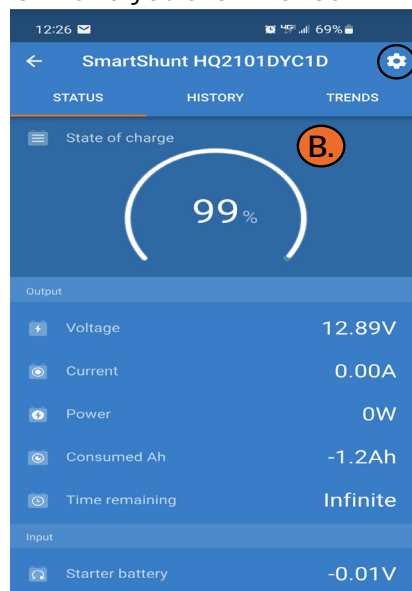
12:26 69%

SmartShunt HQ2101DYC1D

STATUS HISTORY TRENDS

State of charge

B.

99 %

Output

Voltage 12.89V

Current 0.00A

Power 0W

Consumed Ah -1.2Ah

Time remaining Infinite

Input

Starter battery -0.01V